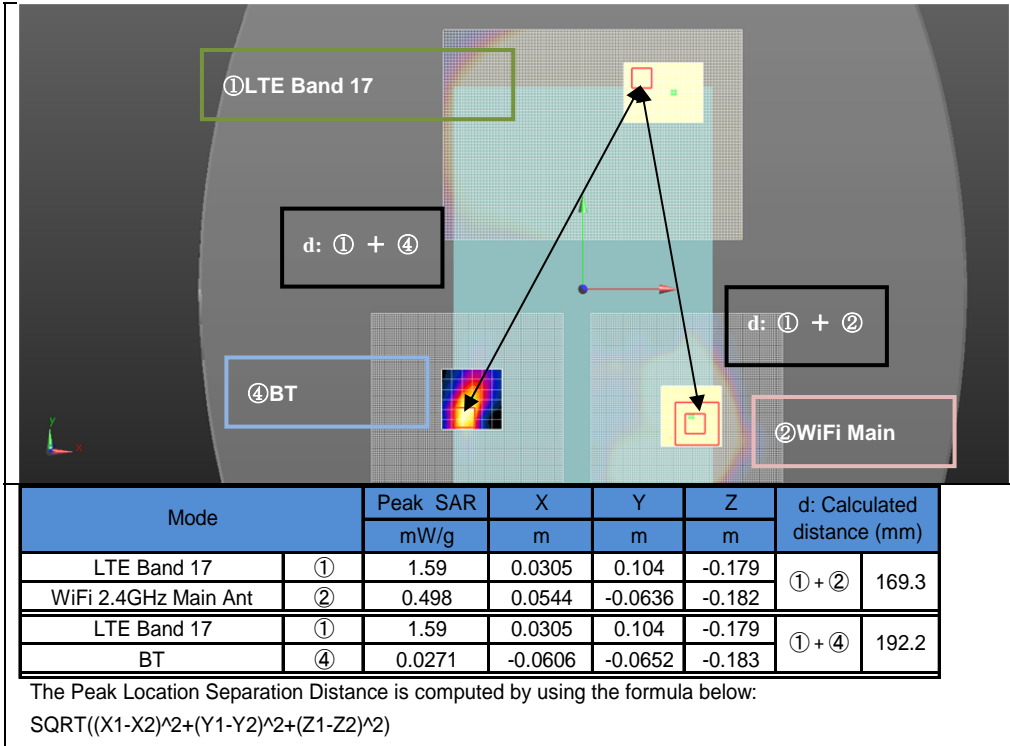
①LTE Band 17

d: ① + ④

d: ① + ②

④BT

②WiFi Main

y
x

| Mode | | Peak SAR | X | Y | Z | d: Calculated distance (mm) | |
|---|---|---|---|---|---|---|---|
| | | mW/g | m | m | m | | |
| LTE Band 17 | ① | 1.59 | 0.0305 | 0.104 | -0.179 | ①+② | 169.3 |
| WiFi 2.4GHz Main Ant | ② | 0.498 | 0.0544 | -0.0636 | -0.182 | | |
| LTE Band 17 | ① | 1.59 | 0.0305 | 0.104 | -0.179 | ①+④ | 192.2 |
| BT | ④ | 0.0271 | -0.0606 | -0.0652 | -0.183 | | |

The Peak Location Separation Distance is computed by using the formula below:
SQRT((X1-X2)^2+(Y1-Y2)^2+(Z1-Z2)^2)